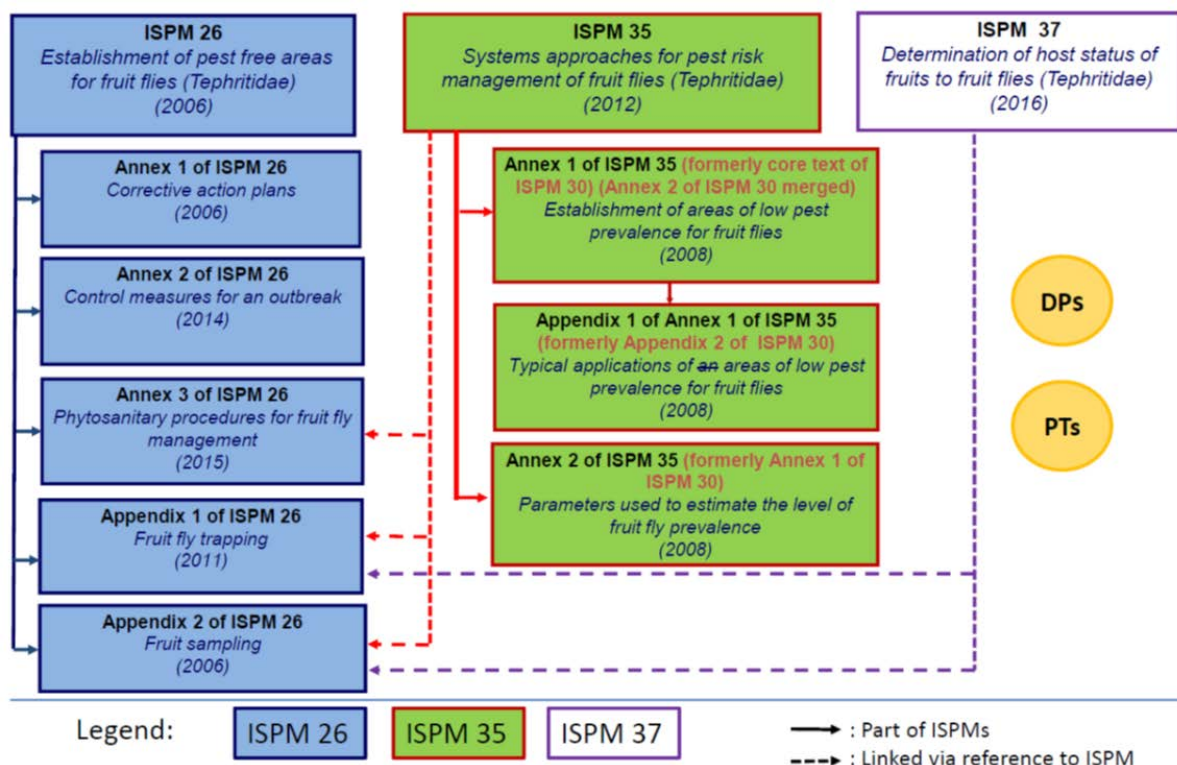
ISPM 26
Establishment of pest free areas for fruit flies (Tephritidae)
(2006)

ISPM 35
Systems approaches for pest risk management of fruit flies (Tephritidae)
(2012)

ISPM 37
Determination of host status of fruits to fruit flies (Tephritidae)
(2016)

Annex 1 of ISPM 26
Corrective action plans
(2006)

Annex 2 of ISPM 26
Control measures for an outbreak
(2014)

Annex 3 of ISPM 26
Phytosanitary procedures for fruit fly management
(2015)

Appendix 1 of ISPM 26
Fruit fly trapping
(2011)

Appendix 2 of ISPM 26
Fruit sampling
(2006)

Annex 1 of ISPM 35 (formerly core text of ISPM 30) (Annex 2 of ISPM 30 merged)
Establishment of areas of low pest prevalence for fruit flies
(2008)

Appendix 1 of Annex 1 of ISPM 35 (formerly Appendix 2 of ISPM 30)
Typical applications of an areas of low pest prevalence for fruit flies
(2008)

Annex 2 of ISPM 35 (formerly Annex 1 of ISPM 30)
Parameters used to estimate the level of fruit fly prevalence
(2008)

DPs

PTs

Legend: ISPM 26 ISPM 35 ISPM 37

: Part of ISPMs
: Linked via reference to ISPM